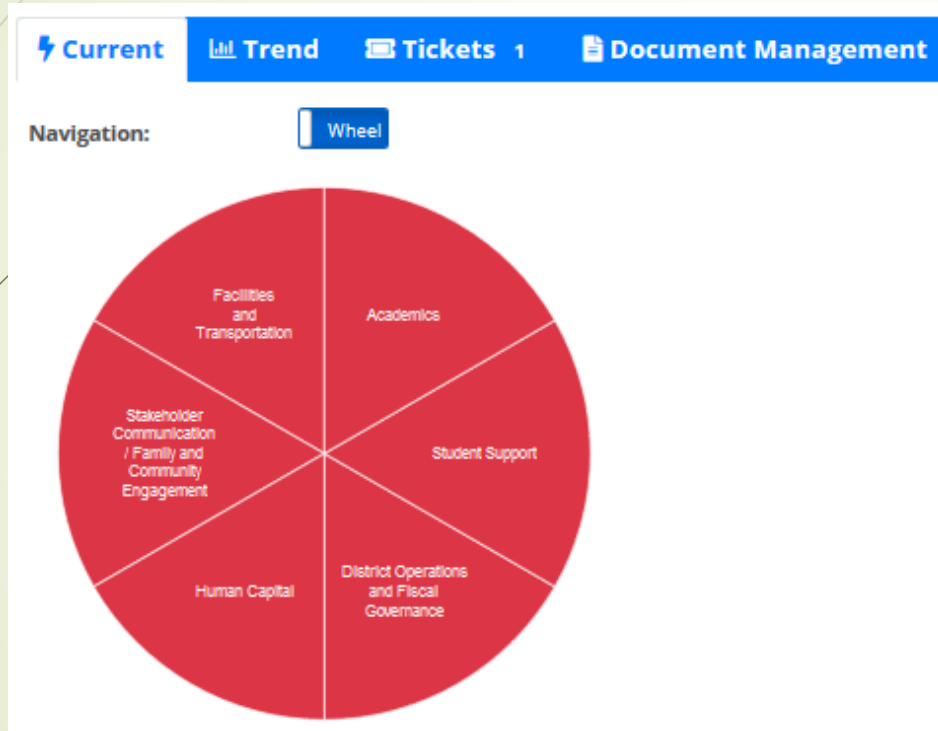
Current Trend Tickets 1 Document Management

Navigation: Wheel

Facilities and Transportation

Academics

Stakeholder Communication / Family and Community Engagement

Student Support

Human Capital

District Operations and Fiscal Governance